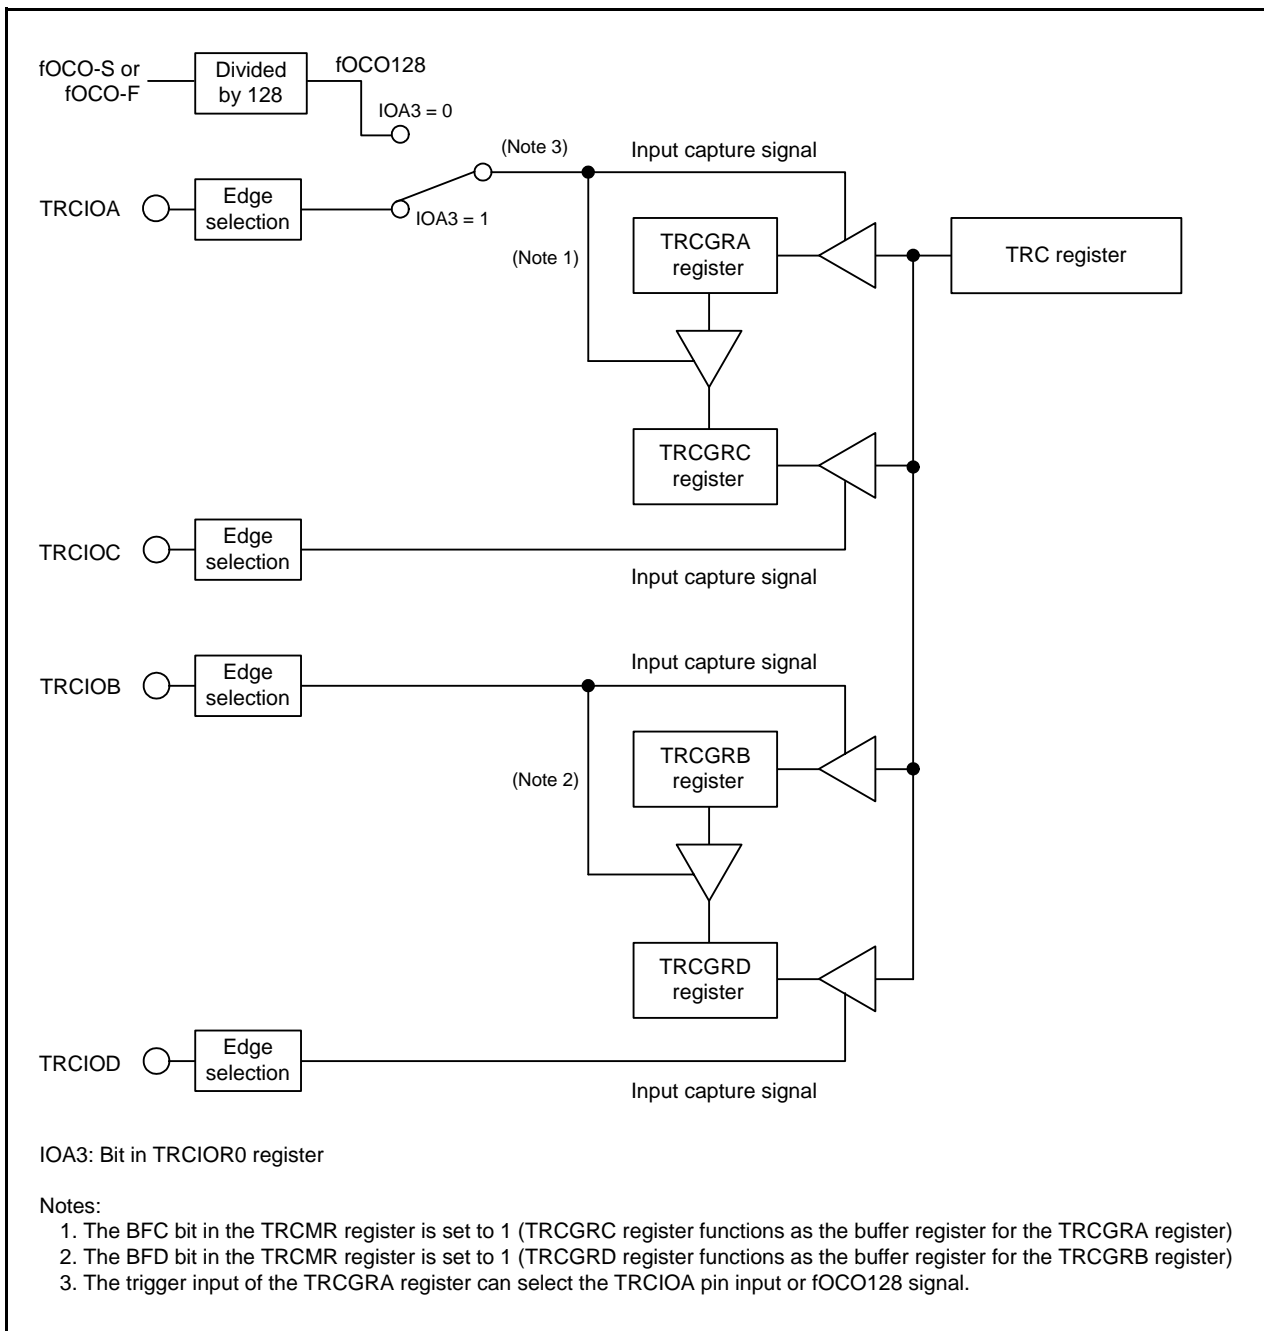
fOCO-S or fOCO-F

Divided by 128

fOCO128

IOA3 = 0

(Note 3)

Input capture signal

TRCIOA

Edge selection

IOA3 = 1

(Note 1)

TRCGRA register

TRC register

TRCGRC register

TRCIOC

Edge selection

Input capture signal

TRCIOB

Edge selection

Input capture signal

TRCGRB register

(Note 2)

TRCGRD register

TRCIOD

Edge selection

Input capture signal

IOA3: Bit in TRCIOR0 register

Notes:
1. The BFC bit in the TRCMR register is set to 1 (TRCGRC register functions as the buffer register for the TRCGRA register)
2. The BFD bit in the TRCMR register is set to 1 (TRCGRD register functions as the buffer register for the TRCGRB register)
3. The trigger input of the TRCGRA register can select the TRCIOA pin input or fOCO128 signal.